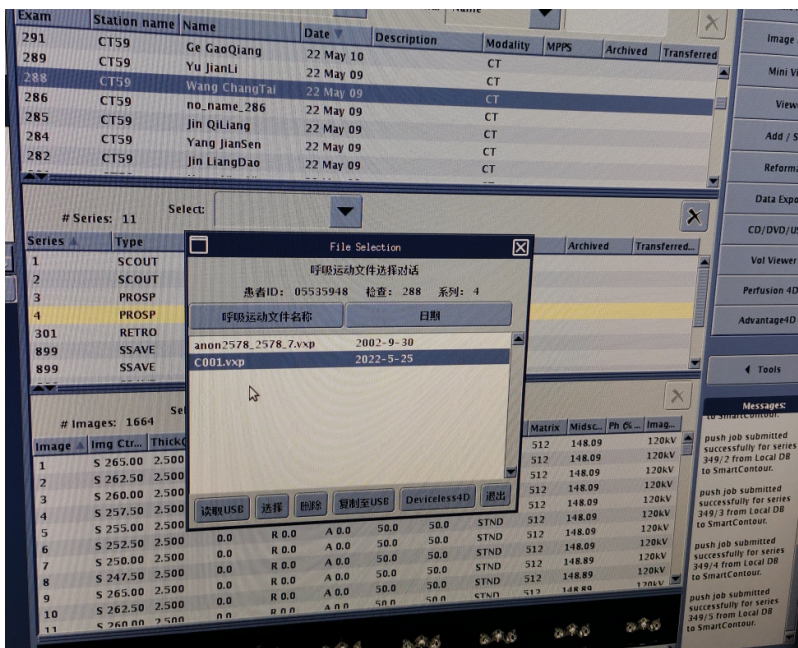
| Exam | Station name | Name | Date | Description | Modality | MPPS | Archived | Transferred |
|---|---|---|---|---|---|---|---|---|
| 291 | CT59 | Ge GaoQiang | 22 May 10 | | CT | | | |
| 289 | CT59 | Yu JianLi | 22 May 09 | | CT | | | |
| 288 | CT59 | Wang ChangTai | 22 May 09 | | CT | | | |
| 286 | CT59 | no_name_286 | 22 May 09 | | CT | | | |
| 285 | CT59 | Jin QiLiang | 22 May 09 | | CT | | | |
| 284 | CT59 | Yang JianSen | 22 May 09 | | CT | | | |
| 282 | CT59 | Jin LiangDao | 22 May 09 | | CT | | | |

Image
Mini Vi
View
Add / S
Reforma
Data Expo
CD/DVD/U
Vol Viewer
Perfusion 4D
Advantage4D
Tools

# Series: 11 Select:

| Series | Type | Archived | Transferred... |
|---|---|---|---|
| 1 | SCOUT | | |
| 2 | SCOUT | | |
| 3 | PROSP | | |
| 4 | PROSP | | |
| 301 | RETRO | | |
| 899 | SSAVE | | |
| 899 | SSAVE | | |

File Selection
呼吸运动文件选择对话
患者ID: 05535948 检查: 288 系列: 4
呼吸运动文件名称 日期
anon2578_2578_7.vxp 2002-9-30
C001.vxp 2022-5-25
读取USB 选择 删除 复制至USB Deviceless4D 退出

# Images: 1664 Se

| Image | Img Ctr... | Thick | | | | | | Matrix | Midsc... | Ph ... | Imag... |
|---|---|---|---|---|---|---|---|---|---|---|---|
| 1 | S 265.00 | 2.500 | | | | | | 512 | 148.09 | | 120kV |
| 2 | S 262.50 | 2.500 | | | | | | 512 | 148.09 | | 120kV |
| 3 | S 260.00 | 2.500 | | | | | | 512 | 148.09 | | 120kV |
| 4 | S 257.50 | 2.500 | | | | | | 512 | 148.09 | | 120kV |
| 5 | S 255.00 | 2.500 | 0.0 | R 0.0 | A 0.0 | 50.0 | 50.0 | STND | 512 | 148.09 | 120kV |
| 6 | S 252.50 | 2.500 | 0.0 | R 0.0 | A 0.0 | 50.0 | 50.0 | STND | 512 | 148.09 | 120kV |
| 7 | S 250.00 | 2.500 | 0.0 | R 0.0 | A 0.0 | 50.0 | 50.0 | STND | 512 | 148.89 | 120kV |
| 8 | S 247.50 | 2.500 | 0.0 | R 0.0 | A 0.0 | 50.0 | 50.0 | STND | 512 | 148.89 | 120kV |
| 9 | S 265.00 | 2.500 | 0.0 | R 0.0 | A 0.0 | 50.0 | 50.0 | STND | 512 | 148.89 | 120kV |
| 10 | S 262.50 | 2.500 | 0.0 | R 0.0 | A 0.0 | 50.0 | 50.0 | STND | 512 | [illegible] | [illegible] |
| 11 | S 260.00 | 2.500 | 0.0 | R 0.0 | A 0.0 | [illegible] | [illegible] | | | | |

Messages:
to SmartContour.
push job submitted successfully for series 349/2 from Local DB to SmartContour.
push job submitted successfully for series 349/3 from Local DB to SmartContour.
push job submitted successfully for series 349/4 from Local DB to SmartContour.
push job submitted successfully for series 349/5 from Local DB to SmartContour.